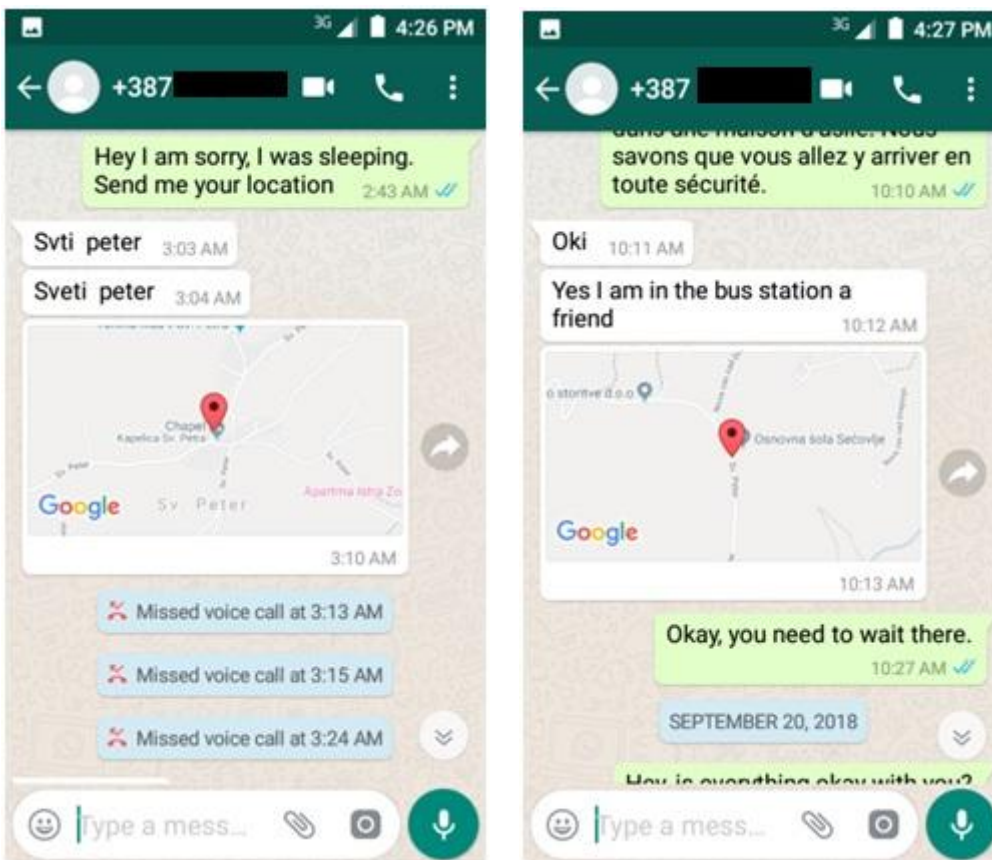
3G 4:26 PM

+387

Hey I am sorry, I was sleeping. Send me your location 2:43 AM

Svti peter 3:03 AM

Sveti peter 3:04 AM

Chapel
Kapelica Sv. Petra
Google
Sv Peter
Apartma Ishja Zo
3:10 AM

Missed voice call at 3:13 AM

Missed voice call at 3:15 AM

Missed voice call at 3:24 AM

Type a mess...

3G 4:27 PM

+387

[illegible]
savons que vous allez y arriver en toute sécurité. 10:10 AM

Oki 10:11 AM

Yes I am in the bus station a friend 10:12 AM

storitve d.o.o
Osnovna šola Sečovlje
Google
10:13 AM

Okay, you need to wait there. 10:27 AM

SEPTEMBER 20, 2018

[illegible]

Type a mess...